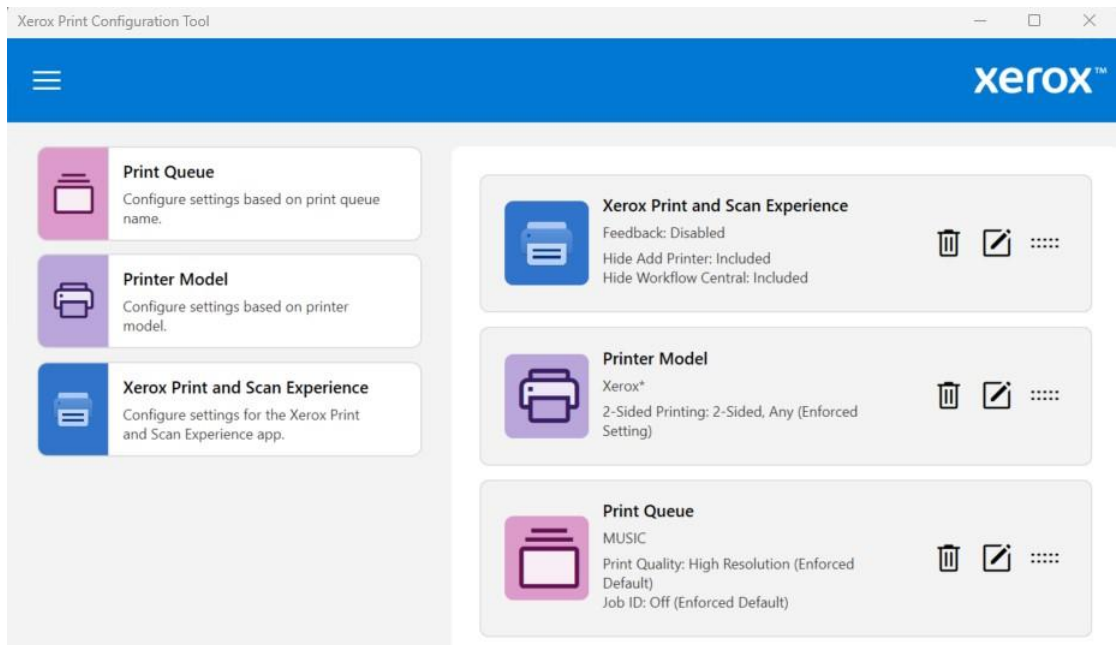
Xerox Print Configuration Tool

xerox™

Print Queue
Configure settings based on print queue name.

Printer Model
Configure settings based on printer model.

Xerox Print and Scan Experience
Configure settings for the Xerox Print and Scan Experience app.

Xerox Print and Scan Experience
Feedback: Disabled
Hide Add Printer: Included
Hide Workflow Central: Included

Printer Model
Xerox*
2-Sided Printing: 2-Sided, Any (Enforced Setting)

Print Queue
MUSIC
Print Quality: High Resolution (Enforced Default)
Job ID: Off (Enforced Default)